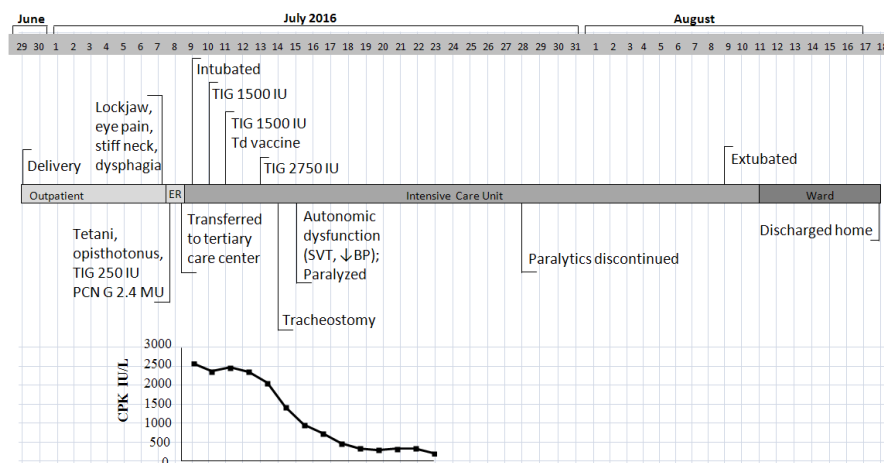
June July 2016 August

29 30 1 2 3 4 5 6 7 8 9 10 11 12 13 14 15 16 17 18 19 20 21 22 23 24 25 26 27 28 29 30 31 1 2 3 4 5 6 7 8 9 10 11 12 13 14 15 16 17 18

Intubated

TIG 1500 IU

TIG 1500 IU
Td vaccine

TIG 2750 IU

Lockjaw, eye pain, stiff neck, dysphagia

Delivery

Extubated

Outpatient ER Intensive Care Unit Ward

Tetani, opisthotonus, TIG 250 IU PCN G 2.4 MU

Transferred to tertiary care center

Autonomic dysfunction (SVT, ↓BP); Paralyzed

Paralytics discontinued

Discharged home

Tracheostomy

3000
2500
2000
1500
1000
500
0

CPK IU/L